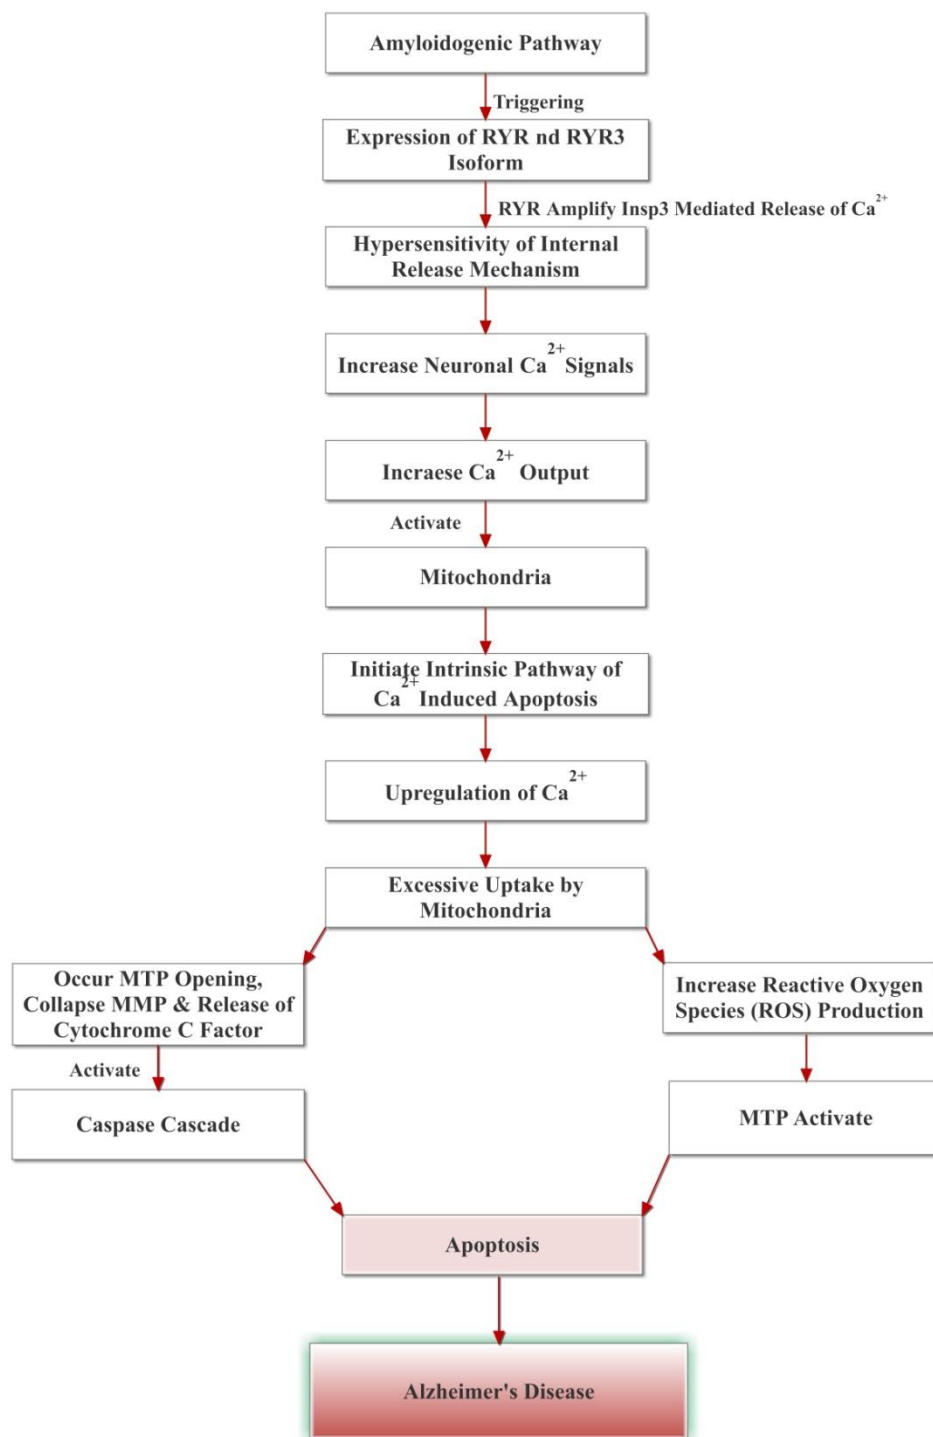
Amyloidogenic Pathway

Triggering

Expression of RYR nd RYR3 Isoform

RYR Amplify Insp3 Mediated Release of $Ca^{2+}$

Hypersensitivity of Internal Release Mechanism

Increase Neuronal $Ca^{2+}$ Signals

Incraese $Ca^{2+}$ Output

Activate

Mitochondria

Initiate Intrinsic Pathway of $Ca^{2+}$ Induced Apoptosis

Upregulation of $Ca^{2+}$

Excessive Uptake by Mitochondria

Occur MTP Opening, Collapse MMP & Release of Cytochrome C Factor

Activate

Caspase Cascade

Increase Reactive Oxygen Species (ROS) Production

MTP Activate

Apoptosis

Alzheimer's Disease